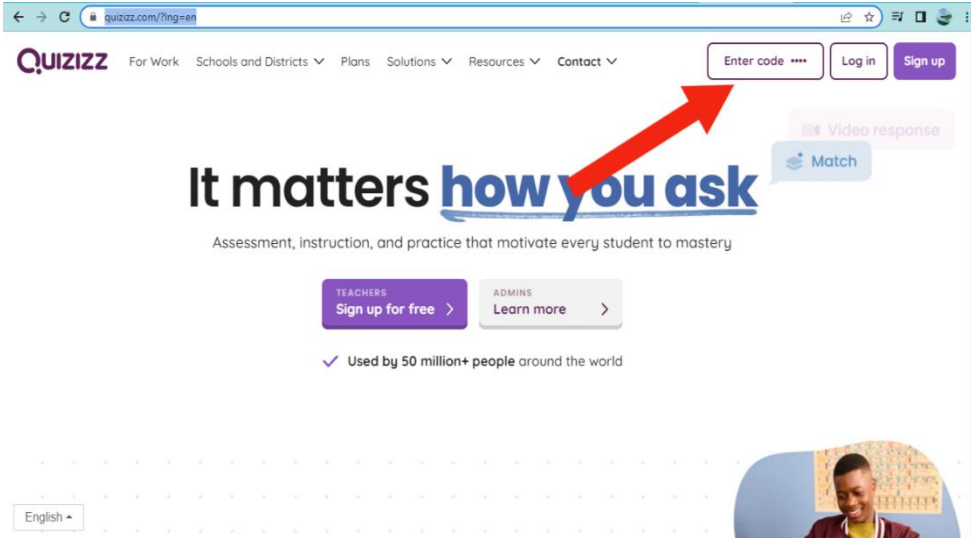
quizizz.com/?lng=en

QUIZIZZ For Work Schools and Districts Plans Solutions Resources Contact Enter code •••• Log in Sign up

Video response

Match

It matters how you ask

Assessment, instruction, and practice that motivate every student to mastery

TEACHERS
Sign up for free

ADMINS
Learn more

Used by 50 million+ people around the world

English